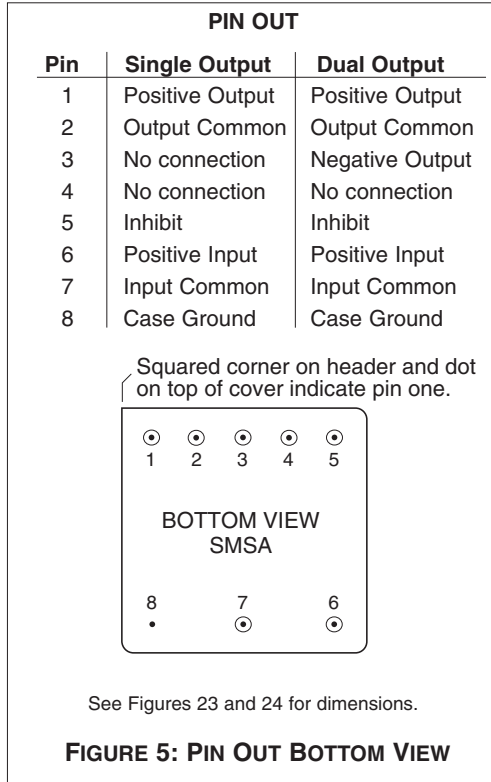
PIN OUT

| Pin | Single Output | Dual Output |
|---|---|---|
| 1 | Positive Output | Positive Output |
| 2 | Output Common | Output Common |
| 3 | No connection | Negative Output |
| 4 | No connection | No connection |
| 5 | Inhibit | Inhibit |
| 6 | Positive Input | Positive Input |
| 7 | Input Common | Input Common |
| 8 | Case Ground | Case Ground |

Squared corner on header and dot on top of cover indicate pin one.

1 2 3 4 5

BOTTOM VIEW
SMSA

8 7 6

See Figures 23 and 24 for dimensions.

FIGURE 5: PIN OUT BOTTOM VIEW